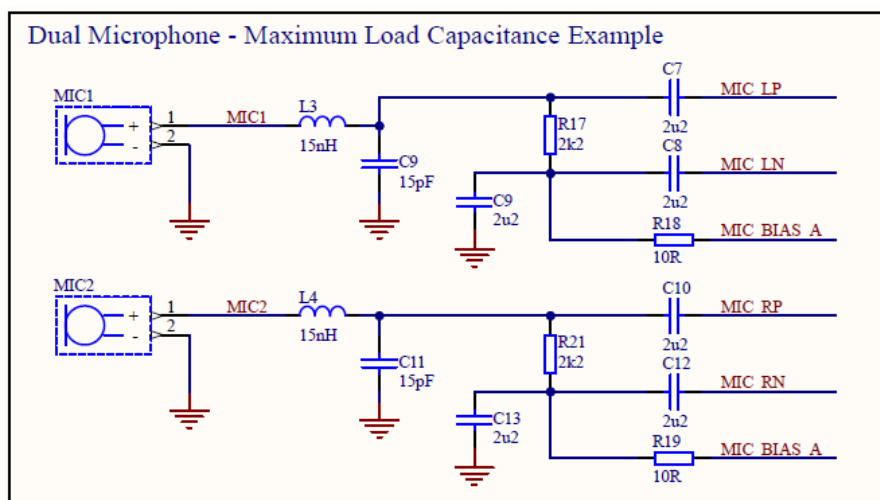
Dual Microphone - Maximum Load Capacitance Example

MIC1
+
-
1
2
MIC1
L3
15nH
C9
15pF
R17
2k2
C9
2u2
C7
2u2
MIC_LP
C8
2u2
MIC_LN
R18
10R
MIC_BIAS_A

MIC2
+
-
1
2
MIC2
L4
15nH
C11
15pF
R21
2k2
C13
2u2
C10
2u2
MIC_RP
C12
2u2
MIC_RN
R19
10R
MIC_BIAS_A